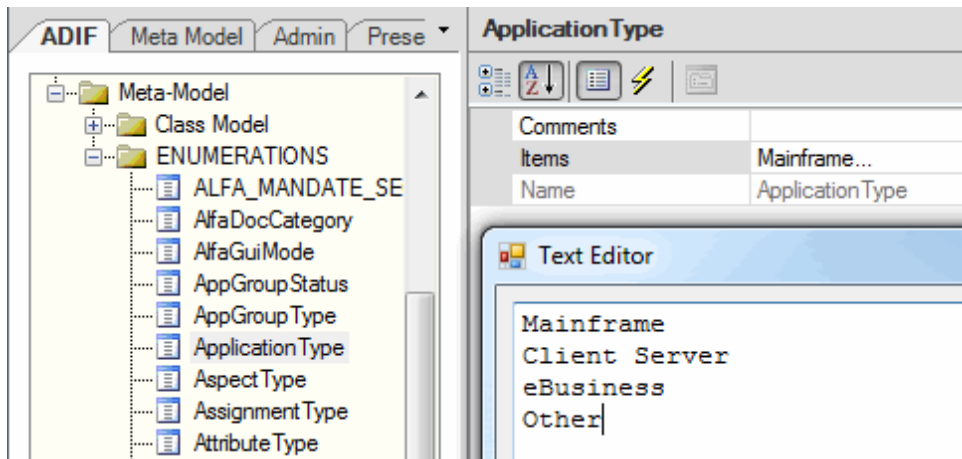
ADIF | Meta Model | Admin | Prese

Meta-Model
Class Model
ENUMERATIONS
ALFA_MANDATE_SE
AlfaDocCategory
AlfaGuiMode
AppGroupStatus
AppGroupType
ApplicationType
AspectType
AssignmentType
AttributeType

ApplicationType

| | |
|---|---|
| Comments | |
| Items | Mainframe... |
| Name | ApplicationType |

Text Editor

Mainframe
Client Server
eBusiness
Other